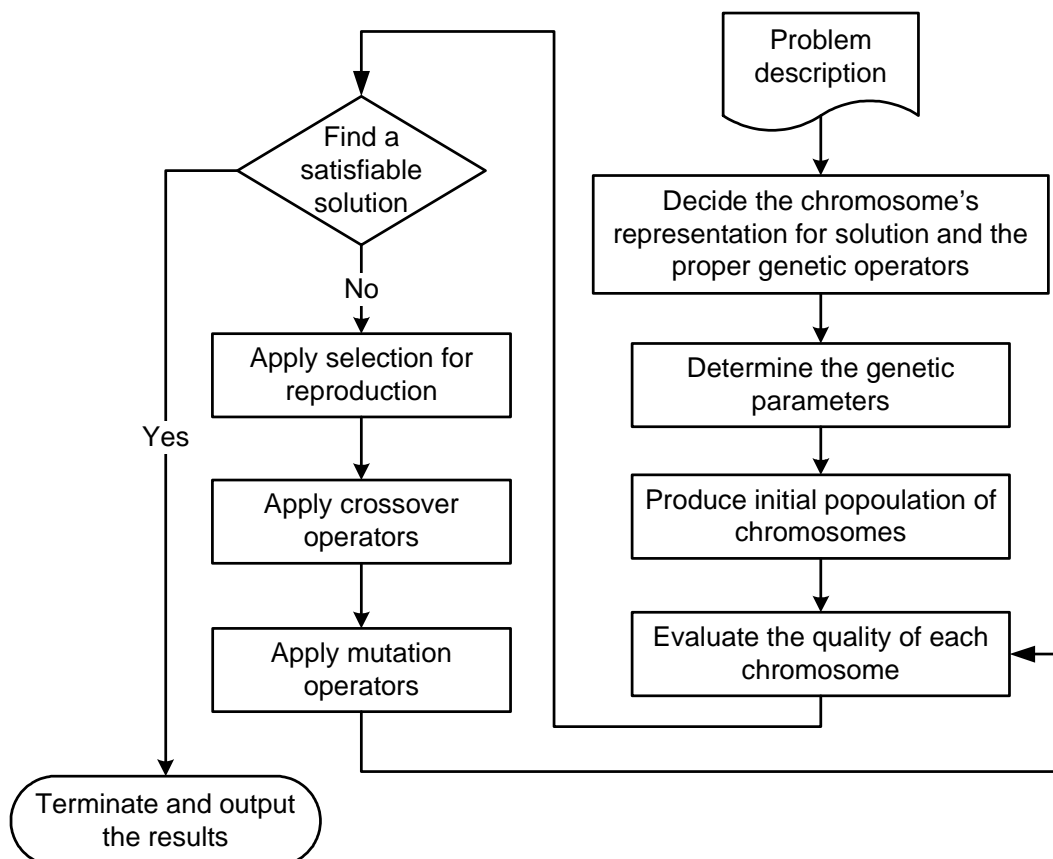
Problem description

Decide the chromosome's representation for solution and the proper genetic operators

Determine the genetic parameters

Produce initial popoulation of chromosomes

Evaluate the quality of each chromosome

Find a satisfiable solution

No

Apply selection for reproduction

Apply crossover operators

Apply mutation operators

Yes

Terminate and output the results